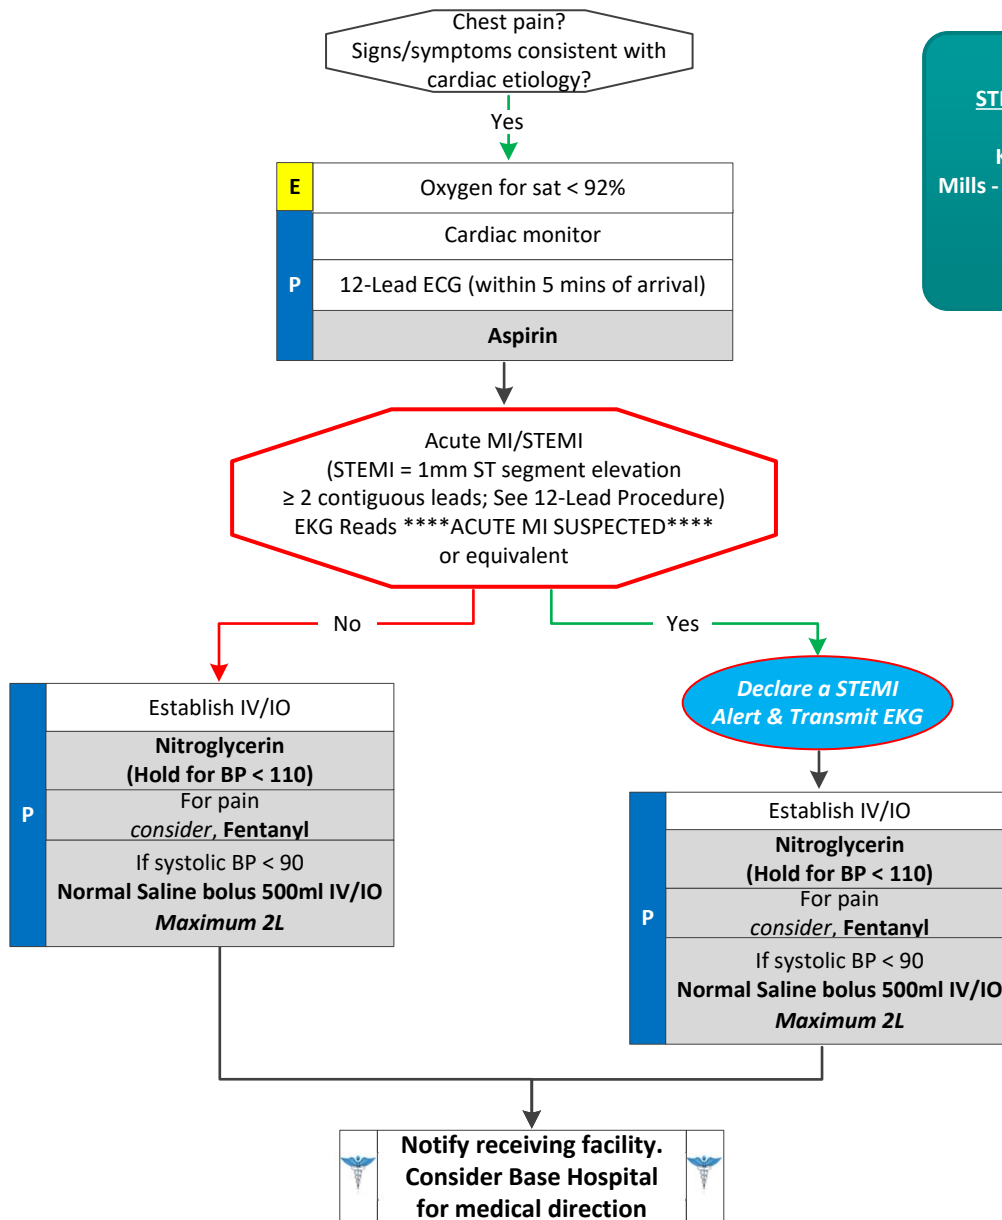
Chest pain?
Signs/symptoms consistent with cardiac etiology?

Yes

E | Oxygen for sat < 92%

P | Cardiac monitor
12-Lead ECG (within 5 mins of arrival)
**Aspirin**

Acute MI/STEMI
(STEMI = 1mm ST segment elevation ≥ 2 contiguous leads; See 12-Lead Procedure)
EKG Reads ****ACUTE MI SUSPECTED**** or equivalent

No

Yes

P | Establish IV/IO
**Nitroglycerin (Hold for BP < 110)**
For pain *consider*, **Fentanyl**
If systolic BP < 90
**Normal Saline bolus 500ml IV/IO**
***Maximum 2L***

*Declare a STEMI Alert & Transmit EKG*

P | Establish IV/IO
**Nitroglycerin (Hold for BP < 110)**
For pain *consider*, **Fentanyl**
If systolic BP < 90
**Normal Saline bolus 500ml IV/IO**
***Maximum 2L***

**Notify receiving facility. Consider Base Hospital for medical direction**

STI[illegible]
K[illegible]
Mills - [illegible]